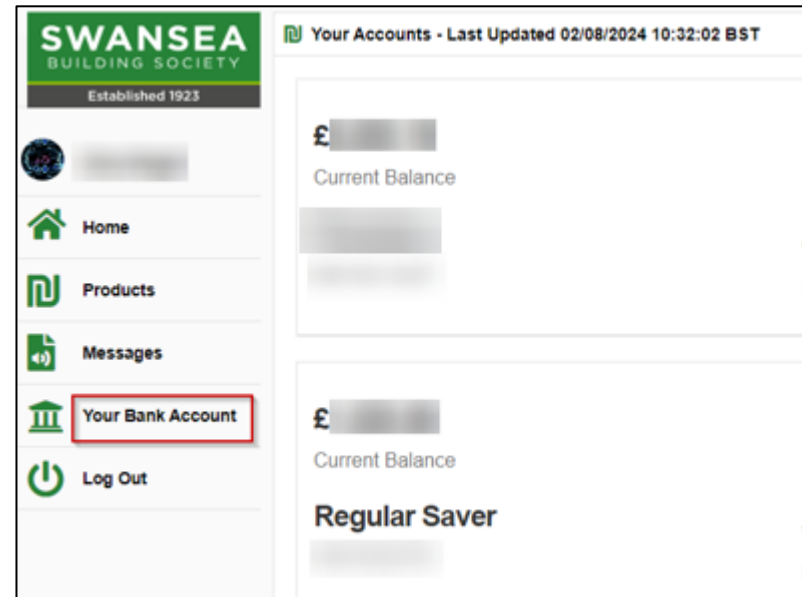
SWANSEA
BUILDING SOCIETY
Established 1923

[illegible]

Home

Products

Messages

Your Bank Account

Log Out

Your Accounts - Last Updated 02/08/2024 10:32:02 BST

£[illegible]
Current Balance
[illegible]
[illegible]

£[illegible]
Current Balance
Regular Saver
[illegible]